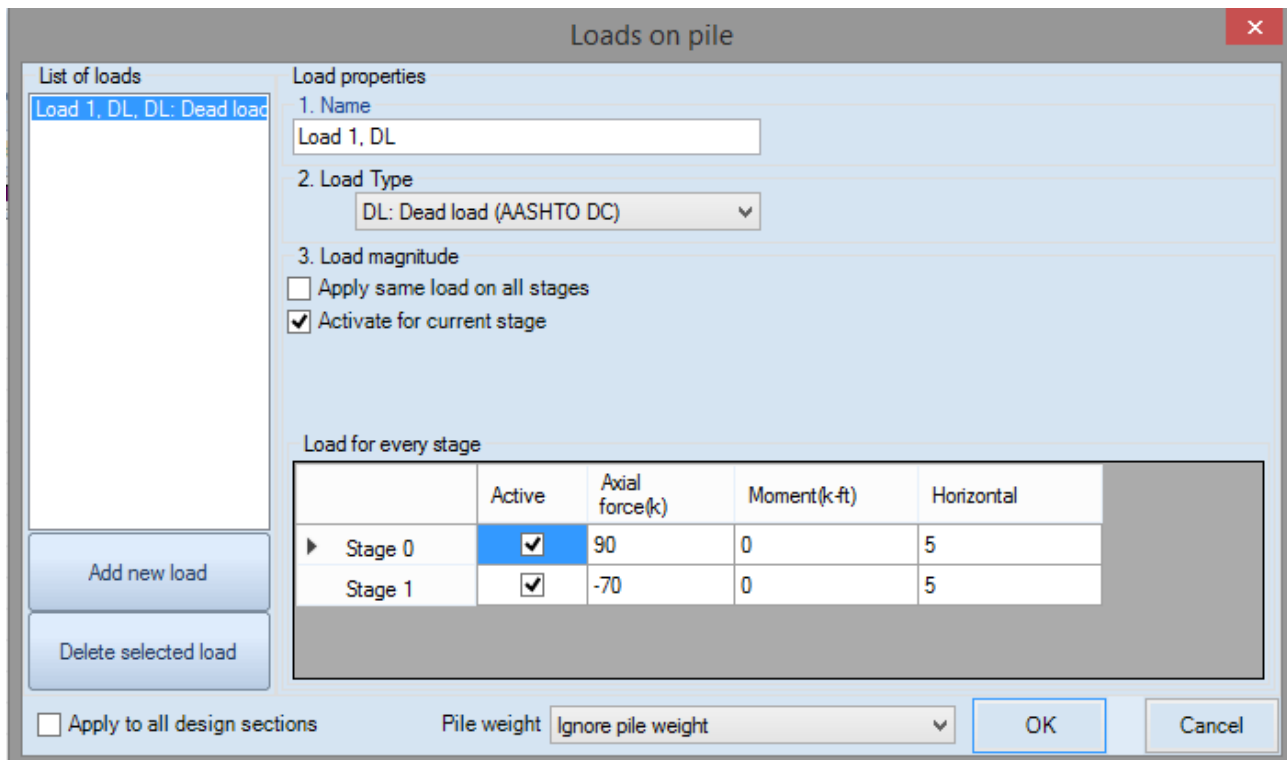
Loads on pile

List of loads

Load 1, DL, DL: Dead load

Add new load

Delete selected load

Load properties

1. Name

Load 1, DL

2. Load Type

DL: Dead load (AASHTO DC)

3. Load magnitude

Apply same load on all stages

Activate for current stage

Load for every stage

| | Active | Axial force(k) | Moment(k-ft) | Horizontal |
|---|---|---|---|---|
| Stage 0 | ✓ | 90 | 0 | 5 |
| Stage 1 | ✓ | -70 | 0 | 5 |

Apply to all design sections

Pile weight Ignore pile weight

OK

Cancel